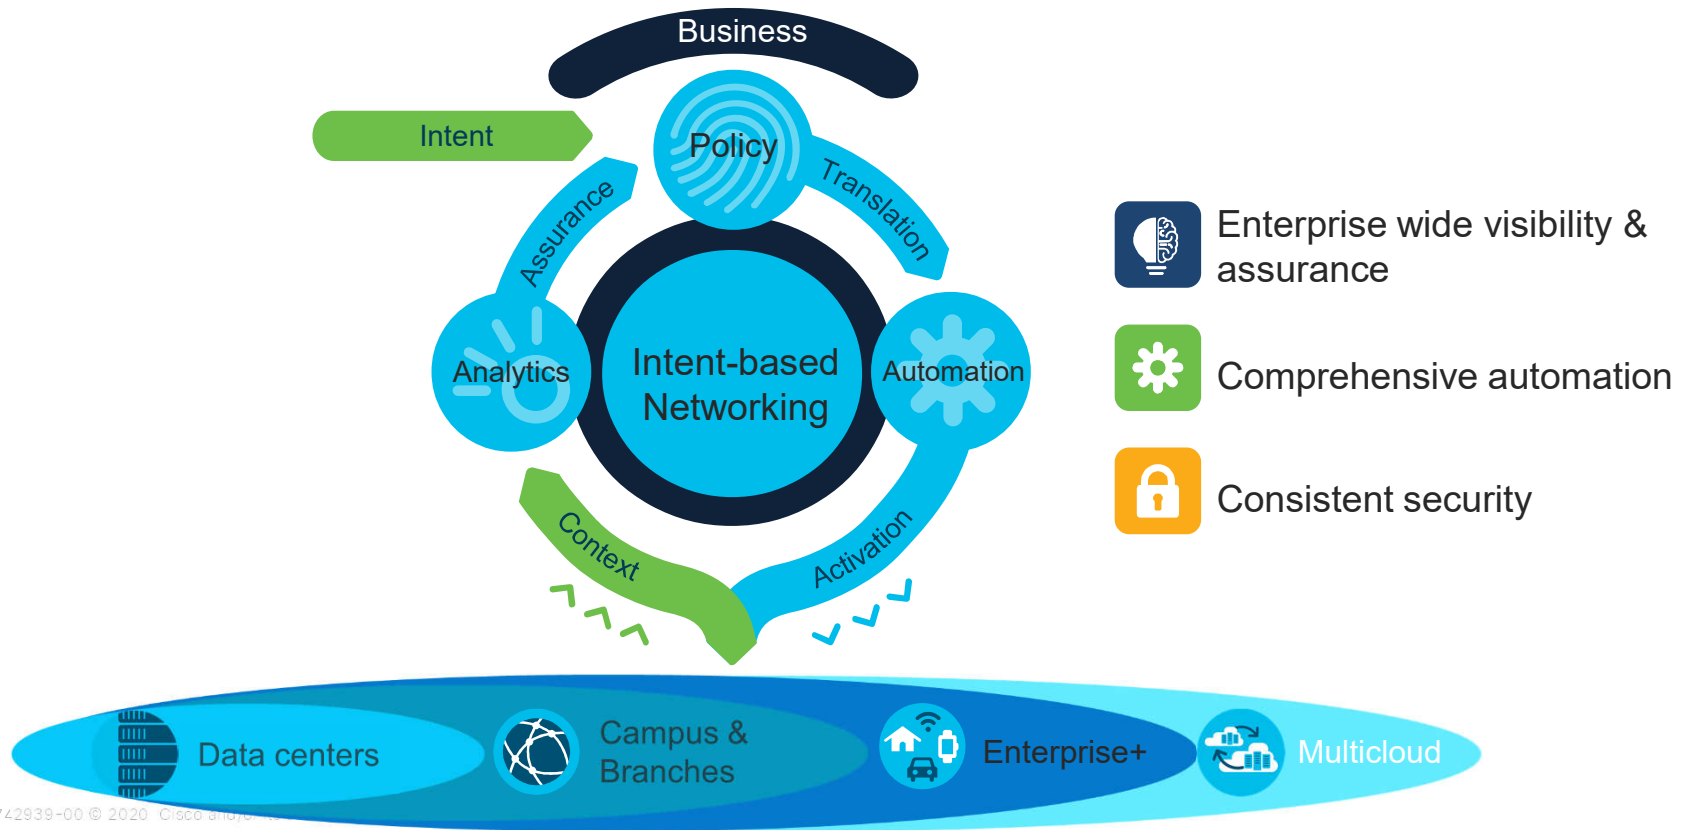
Business

Intent

Policy

Translation

Assurance

Analytics

Intent-based Networking

Automation

Context

Activation

Enterprise wide visibility & assurance

Comprehensive automation

Consistent security

Data centers

Campus & Branches

Enterprise+

Multicloud

742939-00 © 2020 Cisco and/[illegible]